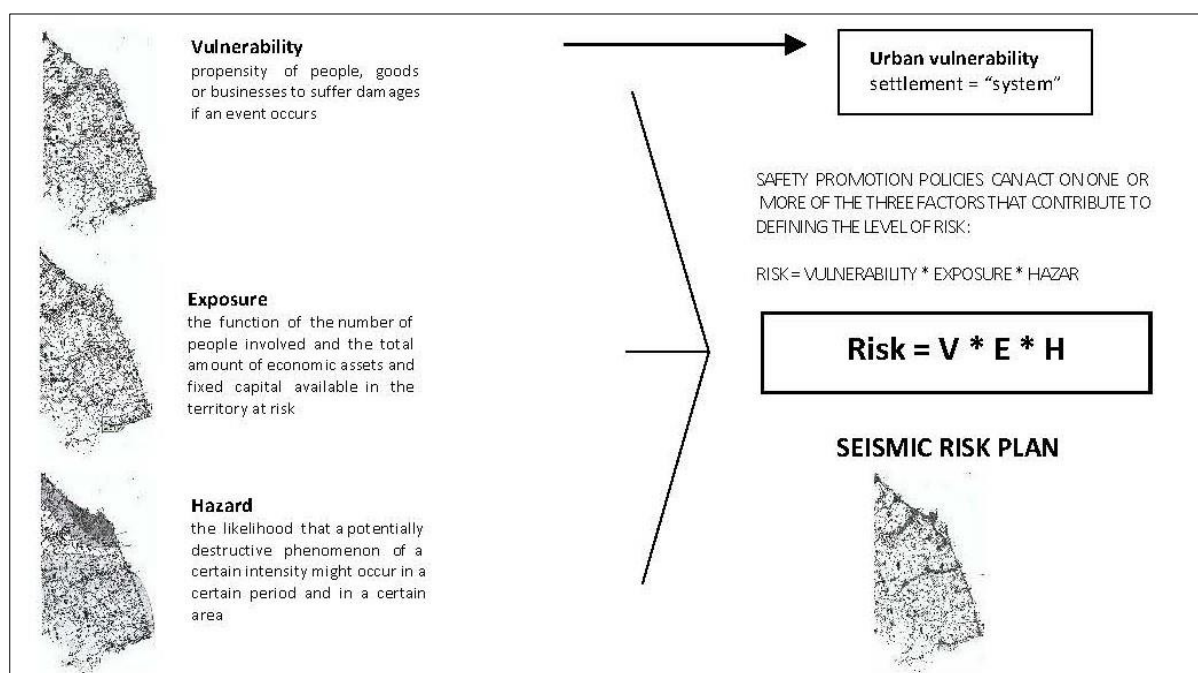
**Vulnerability**
propensity of people, goods or businesses to suffer damages if an event occurs

**Urban vulnerability**
settlement = "system"

SAFETY PROMOTION POLICIES CAN ACT ON ONE OR MORE OF THE THREE FACTORS THAT CONTRIBUTE TO DEFINING THE LEVEL OF RISK:

RISK = VULNERABILITY * EXPOSURE * HAZAR

**Exposure**
the function of the number of people involved and the total amount of economic assets and fixed capital available in the territory at risk

**Risk = V * E * H**

**SEISMIC RISK PLAN**

**Hazard**
the likelihood that a potentially destructive phenomenon of a certain intensity might occur in a certain period and in a certain area